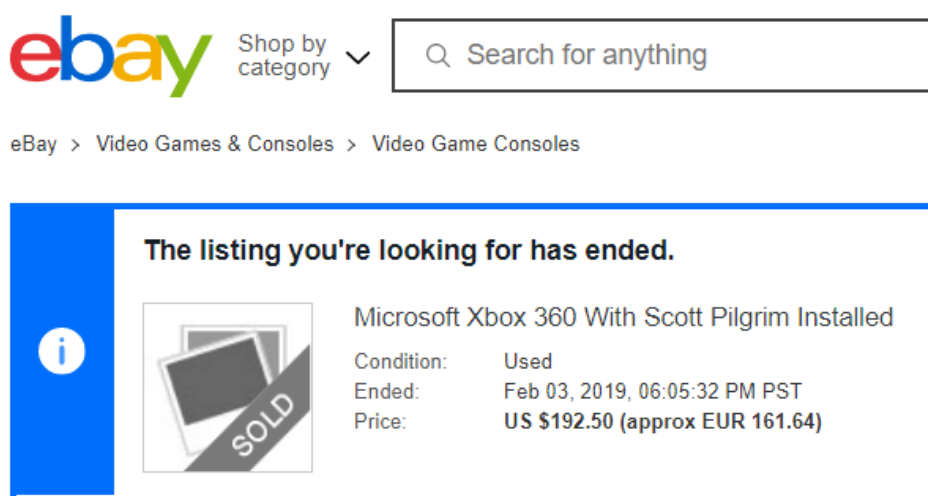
ebay

Shop by category

Search for anything

eBay > Video Games & Consoles > Video Game Consoles

The listing you're looking for has ended.

SOLD

Microsoft Xbox 360 With Scott Pilgrim Installed

Condition: Used
Ended: Feb 03, 2019, 06:05:32 PM PST
Price: US $192.50 (approx EUR 161.64)